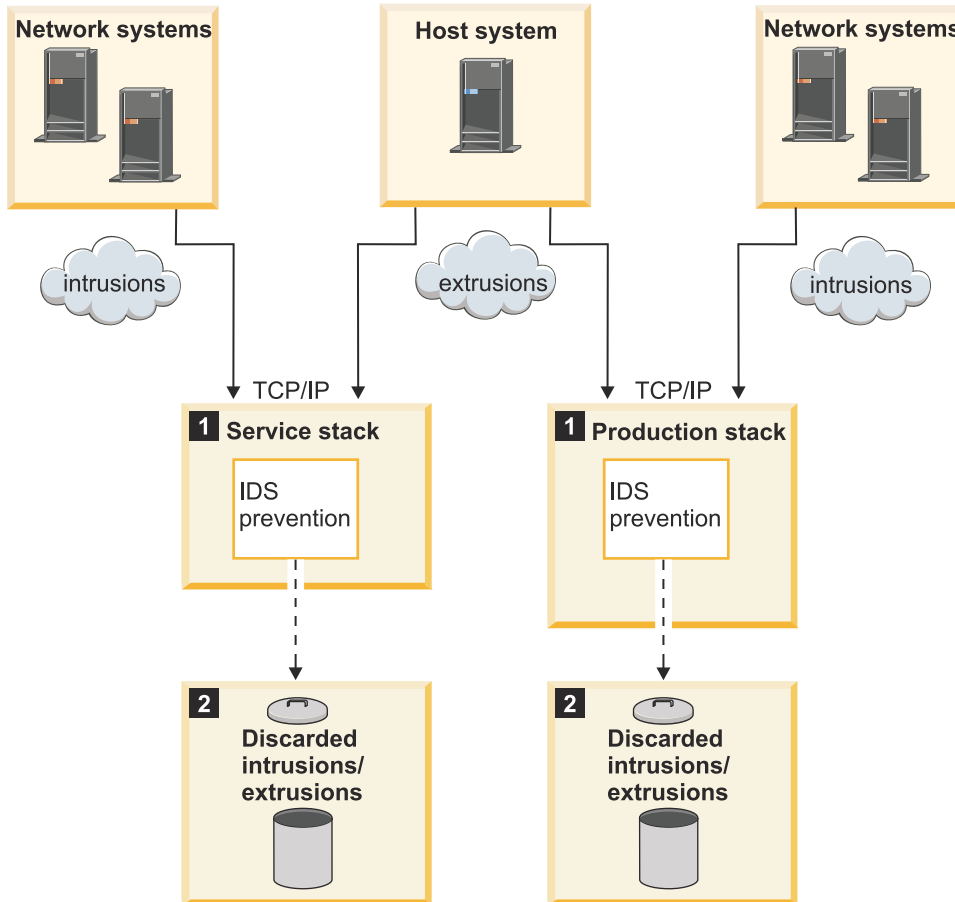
Network systems

Host system

Network systems

intrusions

extrusions

intrusions

TCP/IP

TCP/IP

1 Service stack

IDS prevention

1 Production stack

IDS prevention

2 Discarded intrusions/ extrusions

2 Discarded intrusions/ extrusions